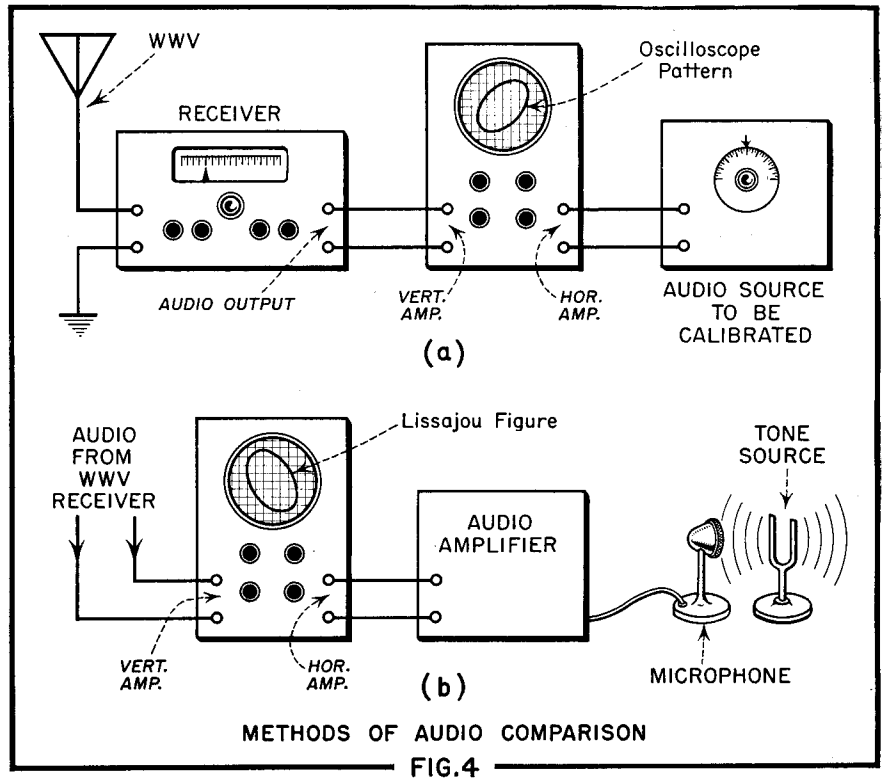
WWV

RECEIVER

Oscilloscope Pattern

AUDIO OUTPUT

VERT. AMP.

HOR. AMP.

AUDIO SOURCE TO BE CALIBRATED

(a)

AUDIO FROM WWV RECEIVER

Lissajou Figure

AUDIO AMPLIFIER

TONE SOURCE

VERT. AMP.

HOR. AMP.

MICROPHONE

(b)

METHODS OF AUDIO COMPARISON

FIG.4